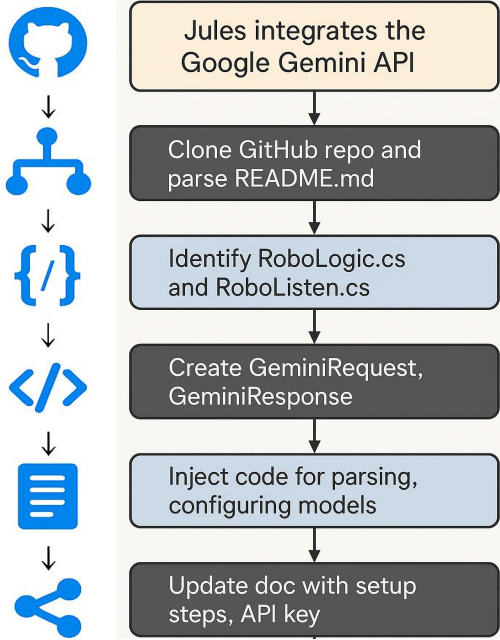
Jules integrates the Google Gemini API

Clone GitHub repo and parse README.md

Identify RoboLogic.cs and RoboListen.cs

Create GeminiRequest, GeminiResponse

Inject code for parsing, configuring models

Update doc with setup steps, API key